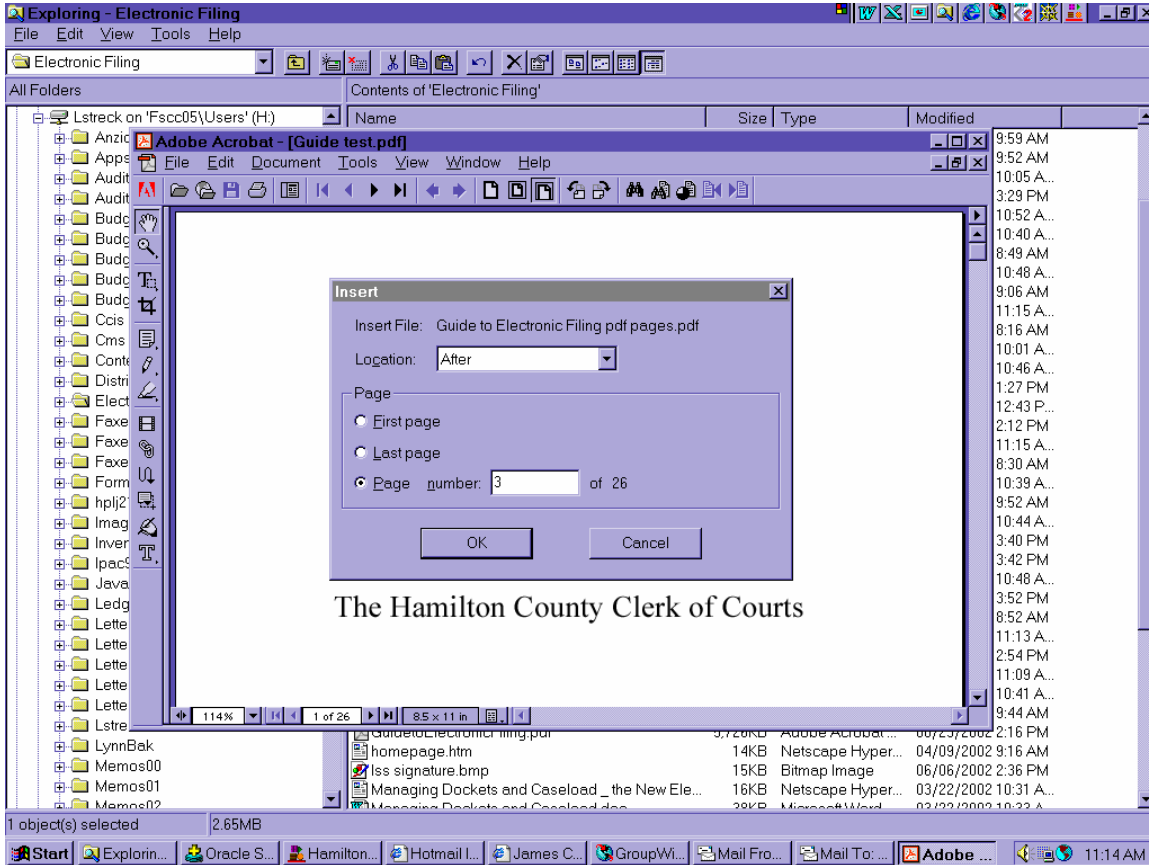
Exploring - Electronic Filing

File Edit View Tools Help

Electronic Filing

All Folders

Contents of 'Electronic Filing'

Lstreck on 'Fscc05\Users' (H:)

Anzic
Apps
Audit
Audit
Budg
Budg
Budg
Budg
Budg
Ccis
Cms
Conte
Distri
Elect
Faxe
Faxe
Faxe
Form
hplj2
Imag
Inver
Ipac
Java
Ledg
Lette
Lette
Lette
Lette
Lette
Lstre
LynnBak
Memos00
Memos01
Memos02

| Name | Size | Type | Modified |
|---|---|---|---|
| | | | 9:59 AM |
| | | | 9:52 AM |
| | | | 10:05 A... |
| | | | 3:29 PM |
| | | | 10:52 A... |
| | | | 10:40 A... |
| | | | 8:49 AM |
| | | | 10:48 A... |
| | | | 9:06 AM |
| | | | 11:15 A... |
| | | | 8:16 AM |
| | | | 10:01 A... |
| | | | 10:46 A... |
| | | | 1:27 PM |
| | | | 12:43 P... |
| | | | 2:12 PM |
| | | | 11:15 A... |
| | | | 8:30 AM |
| | | | 10:39 A... |
| | | | 9:52 AM |
| | | | 10:44 A... |
| | | | 3:40 PM |
| | | | 3:42 PM |
| | | | 10:48 A... |
| | | | 3:52 PM |
| | | | 8:52 AM |
| | | | 11:13 A... |
| | | | 2:54 PM |
| | | | 11:09 A... |
| | | | 10:41 A... |
| | | | 9:44 AM |
| GuidetoElectronicFiling.pdf | 5,726KB | Adobe Acrobat ... | 06/25/2002 2:16 PM |
| homepage.htm | 14KB | Netscape Hyper... | 04/09/2002 9:16 AM |
| lss signature.bmp | 15KB | Bitmap Image | 06/06/2002 2:36 PM |
| Managing Dockets and Caseload _ the New Ele... | 16KB | Netscape Hyper... | 03/22/2002 10:31 A... |
| Managing Dockets and Caseload.doc | 38KB | Microsoft Word ... | 03/22/2002 10:33 A... |

Adobe Acrobat - [Guide test.pdf]

File Edit Document Tools View Window Help

Insert

Insert File: Guide to Electronic Filing pdf pages.pdf

Location: After

Page

First page

Last page

Page number: 3 of 26

OK

Cancel

The Hamilton County Clerk of Courts

114% 1 of 26 8.5 x 11 in

1 object(s) selected 2.65MB

Start Explorin... Oracle S... Hamilton... Hotmail I... James C... GroupWi... Mail Fro... Mail To: ... Adobe ... 11:14 AM